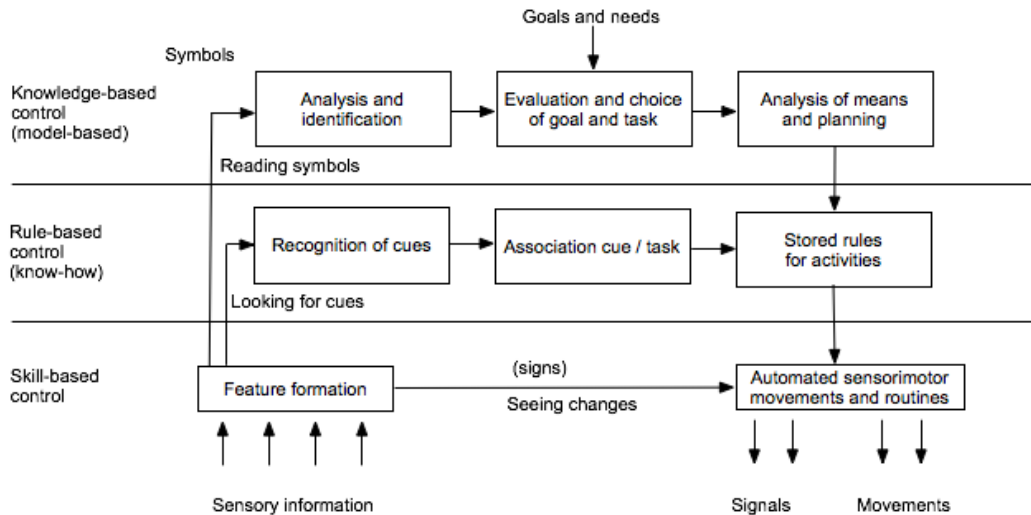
Goals and needs

Symbols

Knowledge-based control (model-based)

Analysis and identification

Evaluation and choice of goal and task

Analysis of means and planning

Reading symbols

Rule-based control (know-how)

Recognition of cues

Association cue / task

Stored rules for activities

Looking for cues

Skill-based control

Feature formation

(signs)

Seeing changes

Automated sensorimotor movements and routines

Sensory information

Signals

Movements